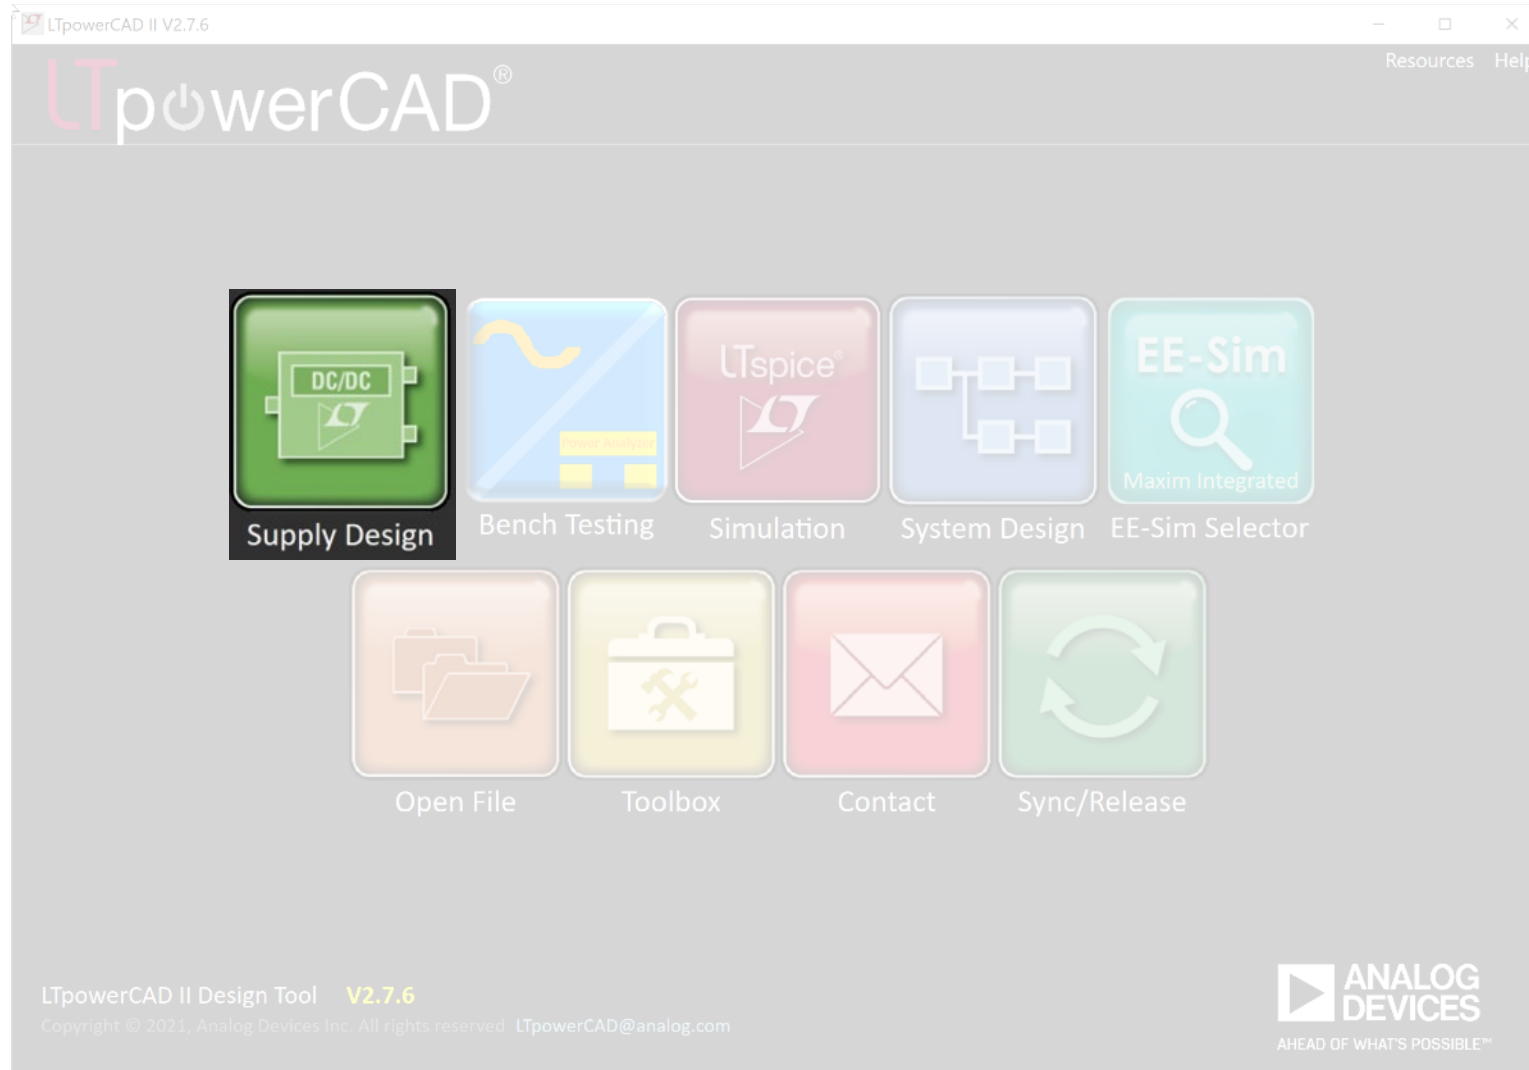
LTpowerCAD II V2.7.6

LTpowerCAD®

Resources Help

DC/DC

Supply Design

Power Analyzer

Bench Testing

LTspice®

Simulation

System Design

EE-Sim

Maxim Integrated

EE-Sim Selector

Open File

Toolbox

Contact

Sync/Release

LTpowerCAD II Design Tool V2.7.6

Copyright © 2021, Analog Devices Inc. All rights reserved LTpowerCAD@analog.com

ANALOG DEVICES

AHEAD OF WHAT'S POSSIBLE™